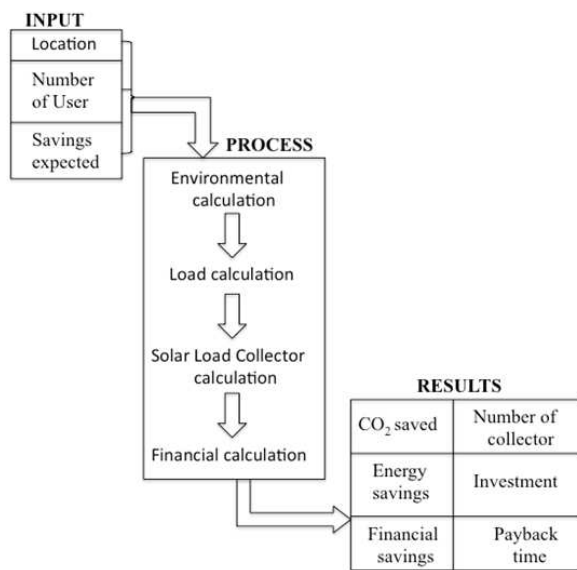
INPUT

Location

Number of User

Savings expected

PROCESS

Environmental calculation

Load calculation

Solar Load Collector calculation

Financial calculation

RESULTS

| $CO_2$ saved | Number of collector |
|---|---|
| Energy savings | Investment |
| Financial savings | Payback time |